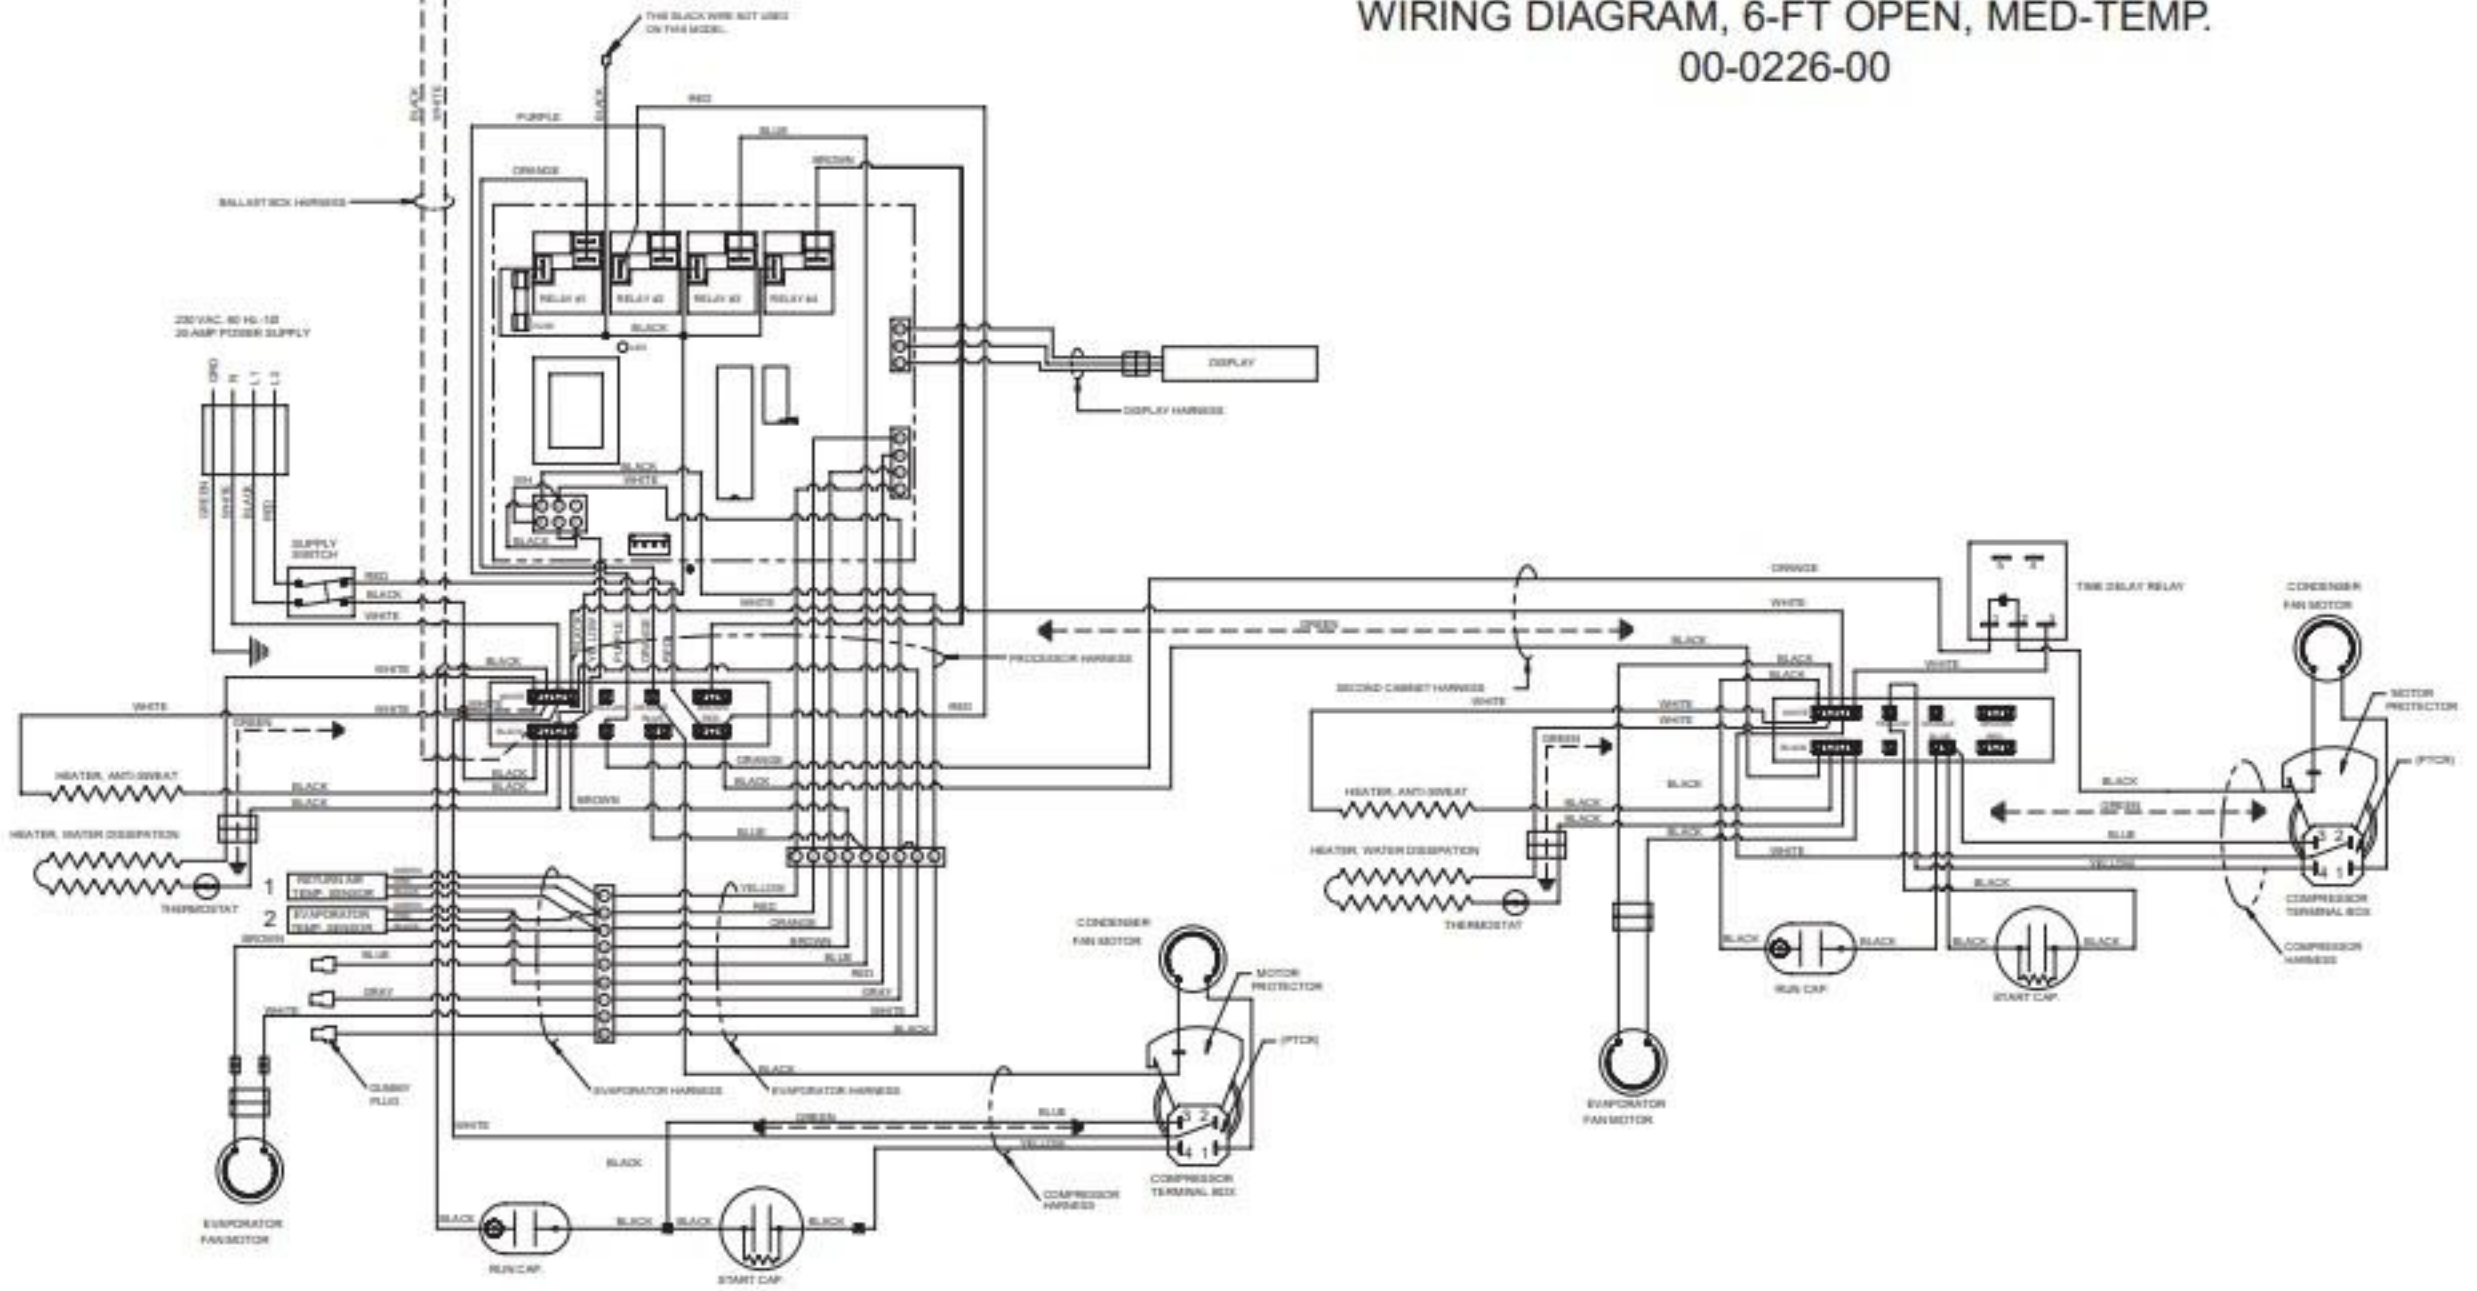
WIRING DIAGRAM, 6-FT OPEN, MED-TEMP.
00-0226-00

THIS BLACK WIRE NOT USED ON THIS MODEL

BLACK
WHITE
PURPLE
BLACK
RED
BLUE
BROWN
ORANGE
BALLAST BOX HARNESS
RELAY #1
RELAY #2
RELAY #3
RELAY #4
BLACK
DISPLAY
DISPLAY HARNESS
230 VAC, 60 Hz, 1Ø
20 AMP POWER SUPPLY
GRD
N
L1
L2
GREEN
WHITE
BLACK
RED
BLACK
WHITE
BLACK
SUPPLY SWITCH
RED
BLACK
WHITE
WHITE
BLACK
WHITE
WHITE
GREEN
PROCESSOR HARNESS
RED
HEATER, ANTI-SWEAT
BLACK
BLACK
BLACK
BLACK
BROWN
HEATER, WATER DISSIPATION
ORANGE
BLACK
BLUE
1
RETURN AIR TEMP. SENSOR
2
EVAPORATOR TEMP. SENSOR
THERMOSTAT
BROWN
YELLOW
RED
ORANGE
BROWN
BLUE
RED
GRAY
WHITE
BLACK
BLUE
GRAY
WHITE
DUMMY PLUG
EVAPORATOR HARNESS
EVAPORATOR HARNESS
BLACK
CONDENSER FAN MOTOR
MOTOR PROTECTOR
(PTCR)
GREEN
BLUE
WHITE
YELLOW
BLACK
COMPRESSOR HARNESS
COMPRESSOR TERMINAL BOX
EVAPORATOR FAN MOTOR
BLACK
BLACK
BLACK
BLACK
RUN CAP.
START CAP.
ORANGE
WHITE
GREEN
BLACK
SECOND CABINET HARNESS
WHITE
TIME DELAY RELAY
CONDENSER FAN MOTOR
BLACK
BLACK
WHITE
WHITE
WHITE
GREEN
BLACK
HEATER, ANTI-SWEAT
BLACK
BLACK
BLACK
HEATER, WATER DISSIPATION
THERMOSTAT
WHITE
YELLOW
BLACK
GREEN
BLUE
MOTOR PROTECTOR
(PTCR)
COMPRESSOR TERMINAL BOX
COMPRESSOR HARNESS
BLACK
BLACK
BLACK
BLACK
RUN CAP.
START CAP.
EVAPORATOR FAN MOTOR